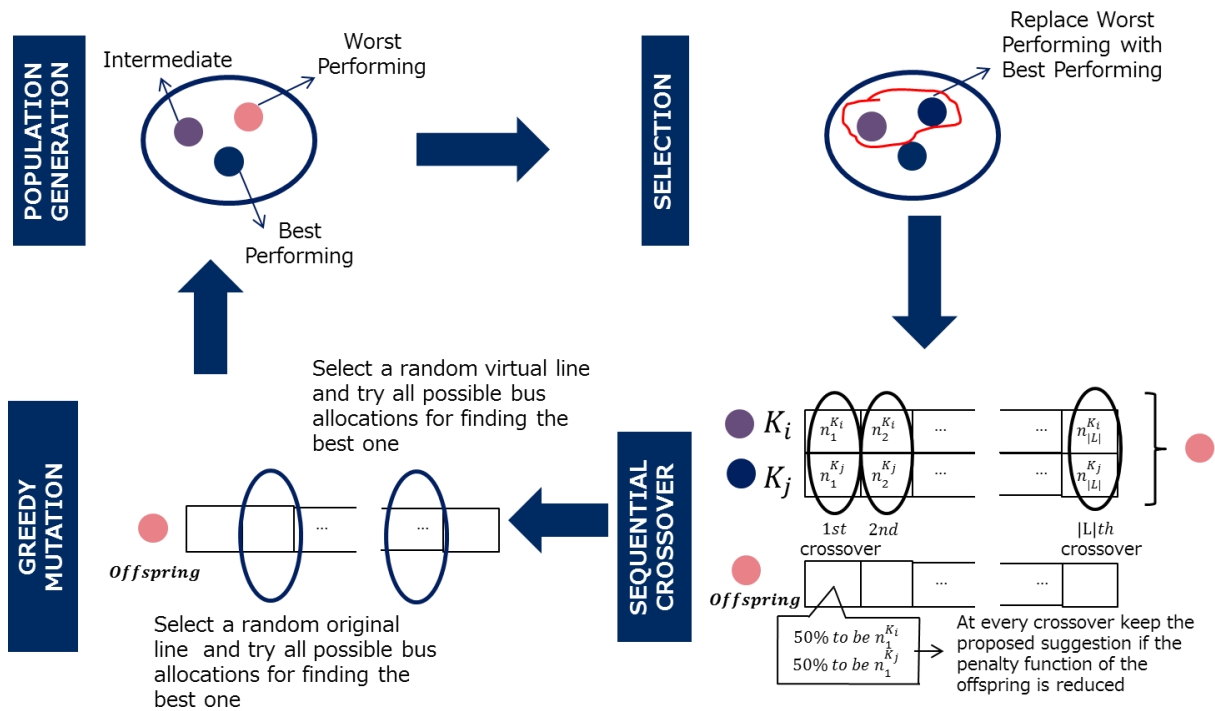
POPULATION GENERATION

Intermediate

Worst Performing

Best Performing

SELECTION

Replace Worst Performing with Best Performing

SEQUENTIAL CROSSOVER

$K_i$

$K_j$

$n_1^{K_i}$ | $n_2^{K_i}$ | ... | ... | $n_{|L|}^{K_i}$

$n_1^{K_j}$ | $n_2^{K_j}$ | ... | ... | $n_{|L|}^{K_j}$

$1st$ crossover

$2nd$

$|L|th$ crossover

$Offspring$

... | ...

50% $to\ be$ $n_1^{K_i}$

50% $to\ be$ $n_1^{K_j}$

At every crossover keep the proposed suggestion if the penalty function of the offspring is reduced

GREEDY MUTATION

Select a random virtual line and try all possible bus allocations for finding the best one

$Offspring$

...

...

Select a random original line and try all possible bus allocations for finding the best one